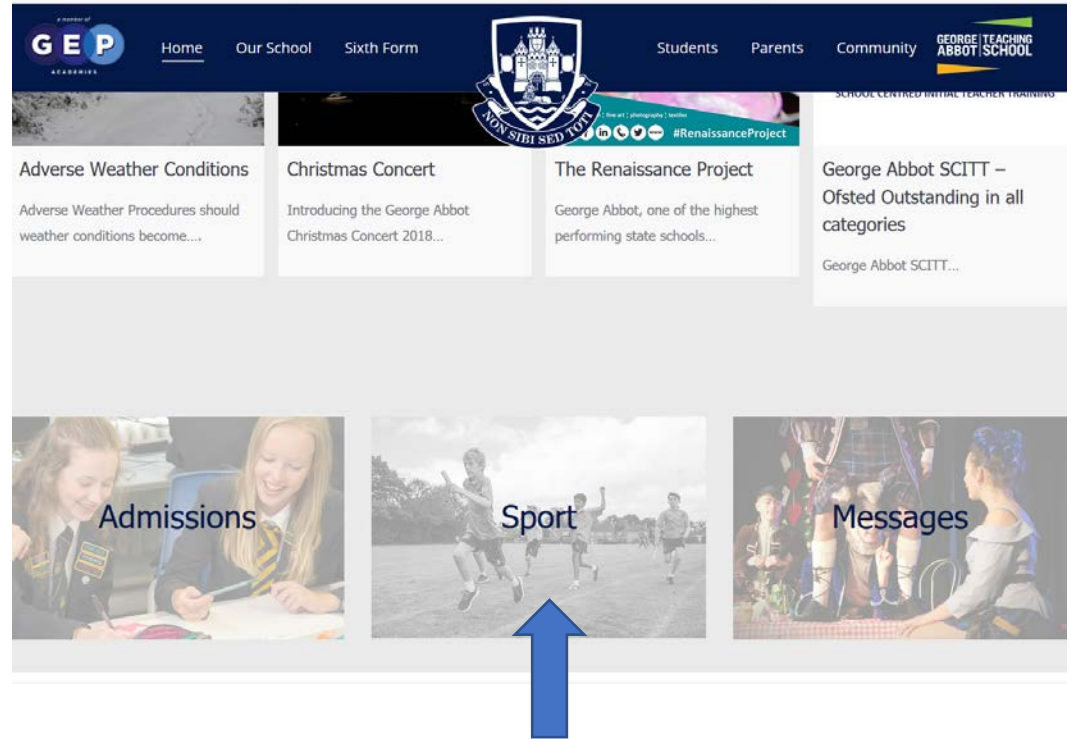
a member of
GEP
ACADEMIES

Home Our School Sixth Form

NON SIBI SED TOTI

Students Parents Community

GEORGE ABBOT TEACHING SCHOOL

SCHOOL CENTRED INITIAL TEACHER TRAINING

fine art | photography | textiles
#RenaissanceProject

Adverse Weather Conditions
Adverse Weather Procedures should weather conditions become....

Christmas Concert
Introducing the George Abbot Christmas Concert 2018...

The Renaissance Project
George Abbot, one of the highest performing state schools...

George Abbot SCITT – Ofsted Outstanding in all categories
George Abbot SCITT...

Admissions

Sport

Messages